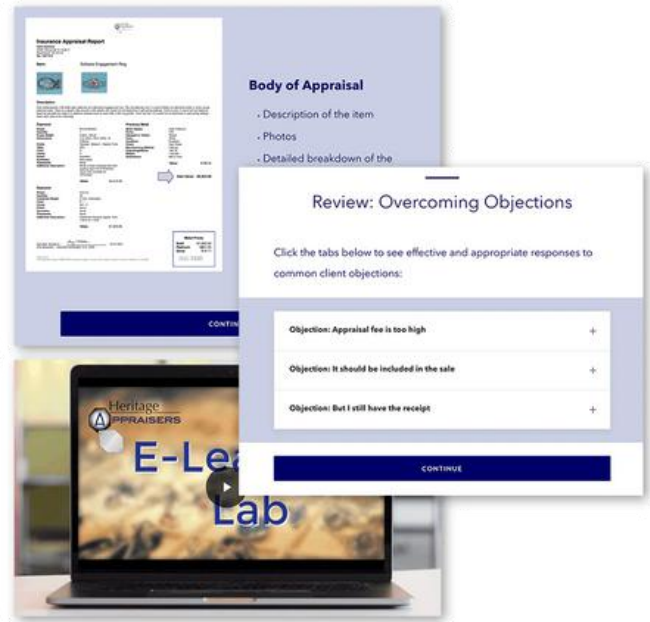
Insurance Appraisal Report

Item: Solitaire Engagement Ring

Description

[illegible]

Body of Appraisal

• Description of the item

• Photos

• Detailed breakdown of the

CONTIN

Review: Overcoming Objections

Click the tabs below to see effective and appropriate responses to common client objections:

Objection: Appraisal fee is too high +

Objection: It should be included in the sale +

Objection: But I still have the receipt +

CONTINUE

Heritage APPRAISERS

E-Lea Lab